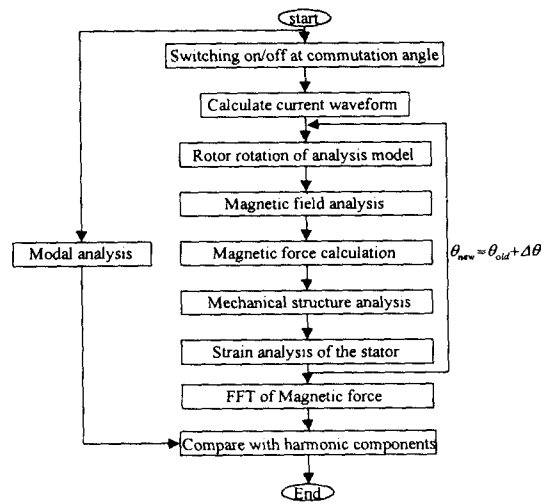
start

Switching on/off at commutation angle

Calculate current waveform

Rotor rotation of analysis model

Magnetic field analysis

Modal analysis

Magnetic force calculation

$\theta_{new} = \theta_{old} + \Delta\theta$

Mechanical structure analysis

Strain analysis of the stator

FFT of Magnetic force

Compare with harmonic components

End